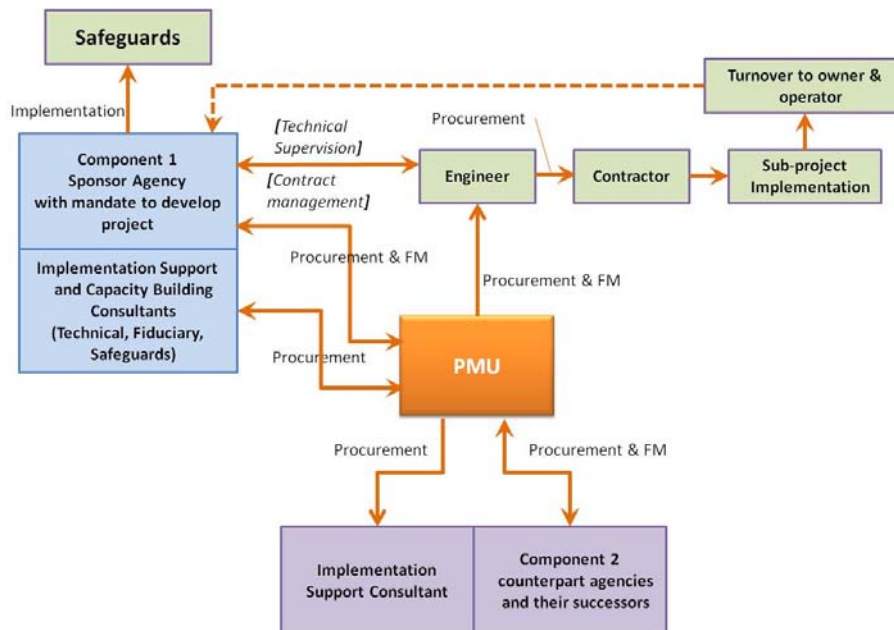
Safeguards

Implementation

Turnover to owner & operator

Procurement

[Technical Supervision]

[Contract management]

Component 1 Sponsor Agency with mandate to develop project

Engineer

Contractor

Sub-project Implementation

Implementation Support and Capacity Building Consultants (Technical, Fiduciary, Safeguards)

Procurement & FM

Procurement & FM

Procurement

PMU

Procurement

Procurement & FM

Implementation Support Consultant

Component 2 counterpart agencies and their successors